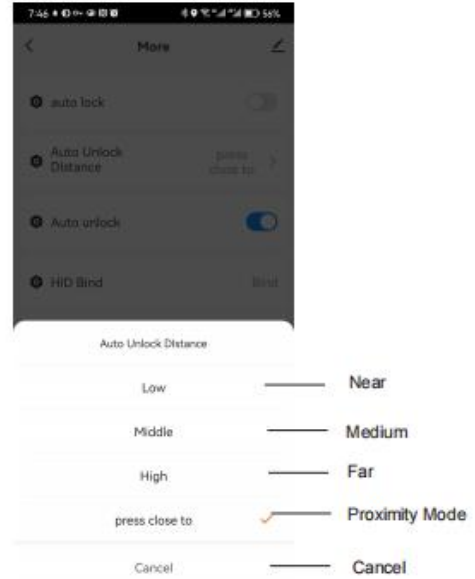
7:46 56%

More

auto lock

Auto Unlock Distance

press close to

Auto unlock

HID Bind

Bind

Auto Unlock Distance

Low

Near

Middle

Medium

High

Far

press close to

Proximity Mode

Cancel

Cancel